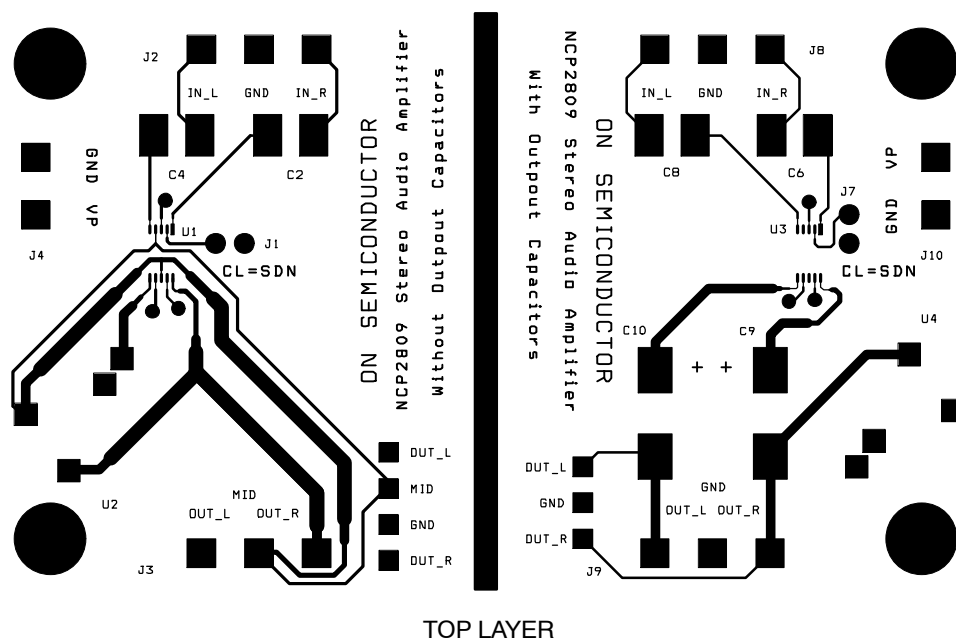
J2
IN_L GND IN_R
GND VP
C4 C2
J4
U1 J1
CL=SDN
ON SEMICONDUCTOR
NCP2809 Stereo Audio Amplifier
Without Output Capacitors
OUT_L
MID
GND
OUT_R
U2
MID
OUT_L OUT_R
J3

NCP2809 Stereo Audio Amplifier
With Output Capacitors
ON SEMICONDUCTOR
J8
IN_L GND IN_R
C8 C6
VP
GND
J7
U3
J10
CL=SDN
C10 C9
U4
+ +
OUT_L
GND
OUT_R
GND
OUT_L OUT_R
J9

TOP LAYER